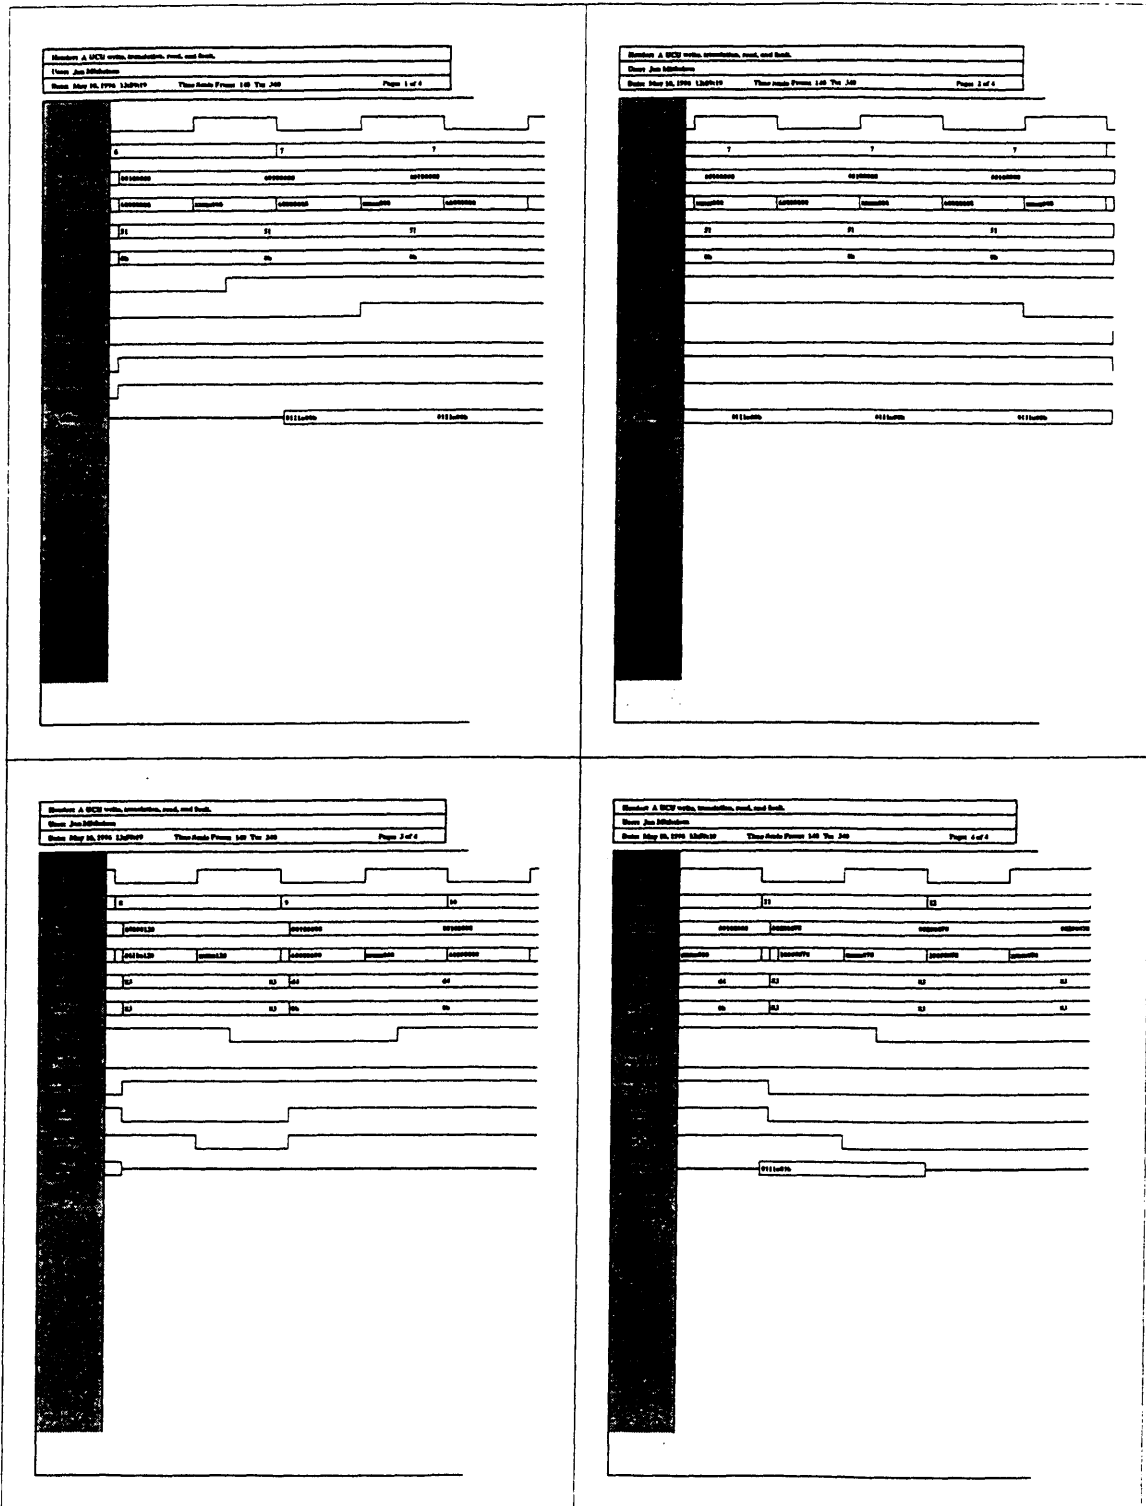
Number: A UCU write, translation, read, and fault.
User: Jon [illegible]
Date: May 16, 1996 13:29:19 Time Axis From: 140 To: 340 Page: 1 of 4

6 7 7
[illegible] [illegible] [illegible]
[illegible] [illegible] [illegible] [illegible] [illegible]
51 51 51
0b 0b 0b
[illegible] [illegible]

Number: A UCU write, translation, read, and fault.
User: Jon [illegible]
Date: May 16, 1996 13:29:19 Time Axis From: 140 To: 340 Page: 2 of 4

7 7 7
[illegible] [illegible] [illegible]
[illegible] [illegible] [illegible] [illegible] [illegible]
51 51 51
0b 0b 0b
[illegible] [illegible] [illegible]

Number: A UCU write, translation, read, and fault.
User: Jon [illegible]
Date: May 16, 1996 13:29:19 Time Axis From: 140 To: 340 Page: 3 of 4

8 9 10
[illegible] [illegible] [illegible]
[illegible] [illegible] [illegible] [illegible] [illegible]
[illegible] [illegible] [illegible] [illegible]
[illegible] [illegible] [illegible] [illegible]

Number: A UCU write, translation, read, and fault.
User: Jon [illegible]
Date: May 16, 1996 13:29:19 Time Axis From: 140 To: 340 Page: 4 of 4

11 12
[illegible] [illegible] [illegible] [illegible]
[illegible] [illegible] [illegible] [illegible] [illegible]
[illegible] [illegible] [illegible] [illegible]
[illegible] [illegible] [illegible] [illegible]
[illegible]